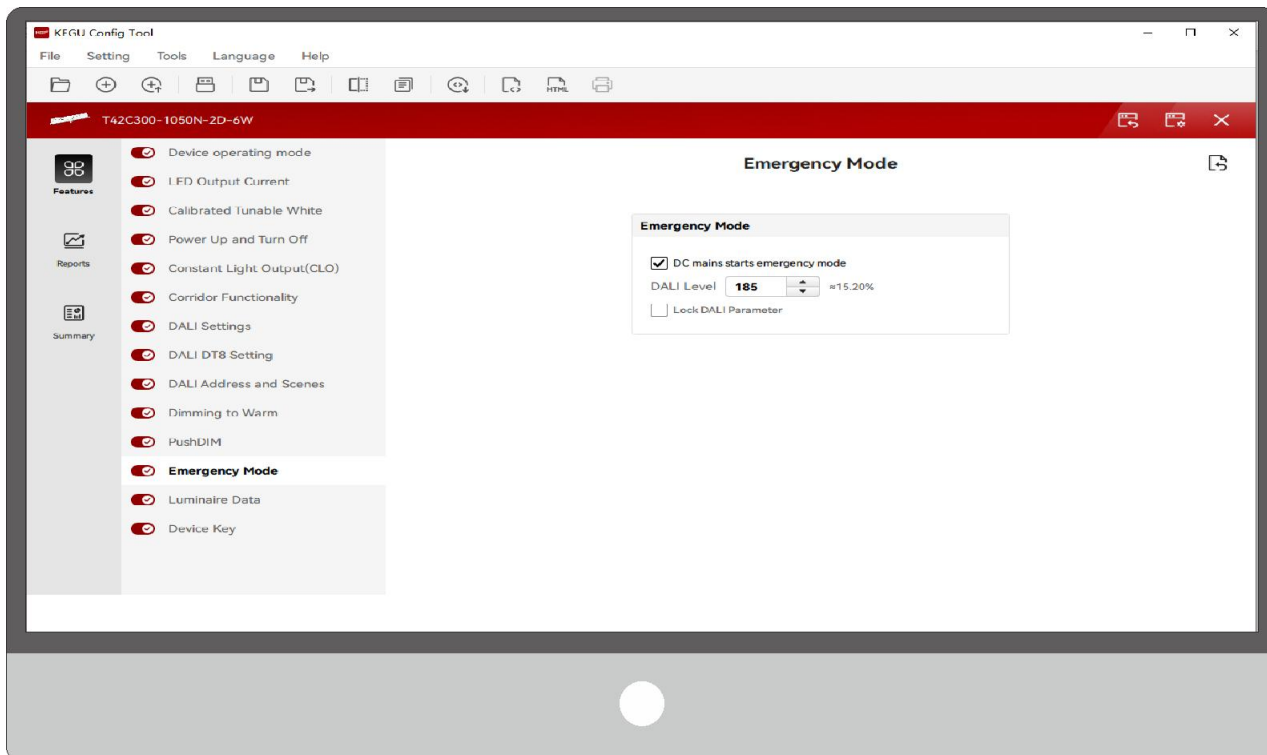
KEGU Config Tool

File Setting Tools Language Help

HTML

T42C300-1050N-2D-6W

Features

Reports

Summary

Device operating mode
LED Output Current
Calibrated Tunable White
Power Up and Turn Off
Constant Light Output(CLO)
Corridor Functionality
DALI Settings
DALI DT8 Setting
DALI Address and Scenes
Dimming to Warm
PushDIM
Emergency Mode
Luminaire Data
Device Key

Emergency Mode

Emergency Mode

DC mains starts emergency mode

DALI Level 185 ≈15.20%

Lock DALI Parameter